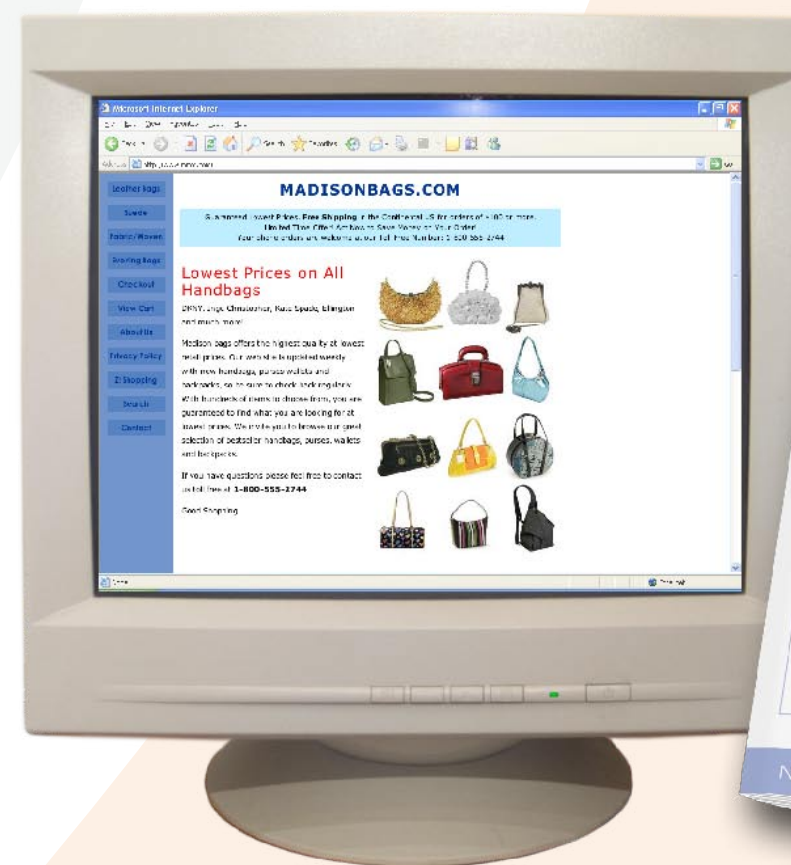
Microsoft Internet Explorer

Leather Bags
Suede
Fabric/Woven
Evening Bags
Checkout
View Cart
About Us
Privacy Policy
Z Shopping
Search
Contact

MADISONBAGS.COM

Guaranteed Lowest Prices. Free Shipping in the Continental US for orders of $100 or more. Limited Time Offer! Act Now to Save Money on Your Order! Your phone orders are welcome at our Toll Free Number: 1-800-555-2744

Lowest Prices on All Handbags

DKNY, Inge Christopher, Kate Spade, Ellington and much more!

Madison bags offers the highest quality at lowest retail prices. Our website is updated weekly with new handbags, purses wallets and backpacks, so be sure to check back regularly. With hundreds of items to choose from, you are guaranteed to find what you are looking for at lowest prices. We invite you to browse our great selection of bestseller handbags, purses, wallets and backpacks.

If you have questions please feel free to contact us toll free at 1-800-555-2744

Good Shopping

Done
Internet